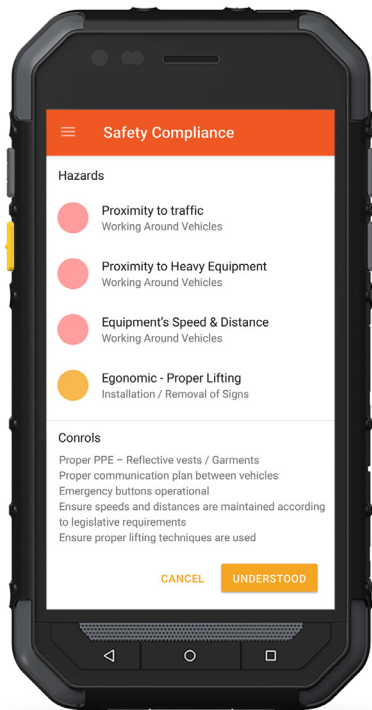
Safety Compliance

Hazards

Proximity to traffic
Working Around Vehicles

Proximity to Heavy Equipment
Working Around Vehicles

Equipment's Speed & Distance
Working Around Vehicles

Egonomic - Proper Lifting
Installation / Removal of Signs

Conrols

Proper PPE – Reflective vests / Garments
Proper communication plan between vehicles
Emergency buttons operational
Ensure speeds and distances are maintained according to legislative requirements
Ensure proper lifting techniques are used

CANCEL
UNDERSTOOD